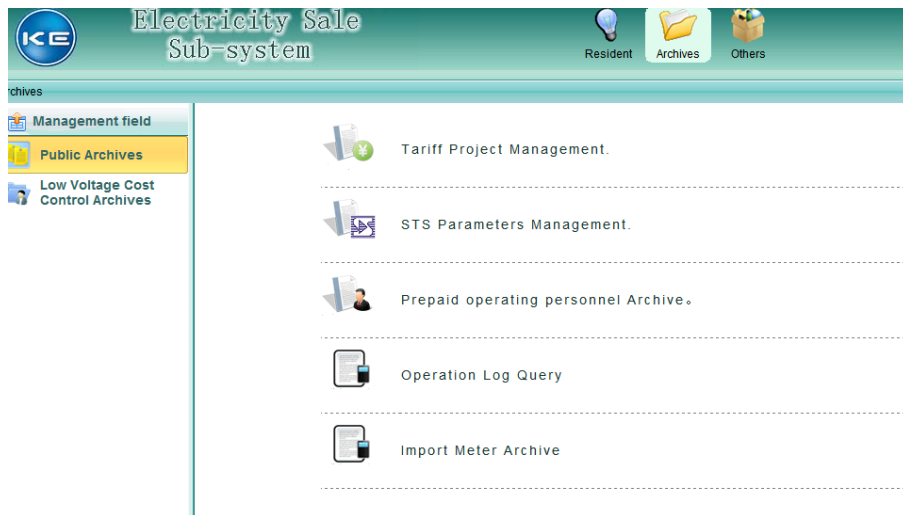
KE

Electricity Sale
Sub-system

Resident
Archives
Others

rchives

Management field

Public Archives

Low Voltage Cost Control Archives

Tariff Project Management.

STS Parameters Management.

Prepaid operating personnel Archive。

Operation Log Query

Import Meter Archive